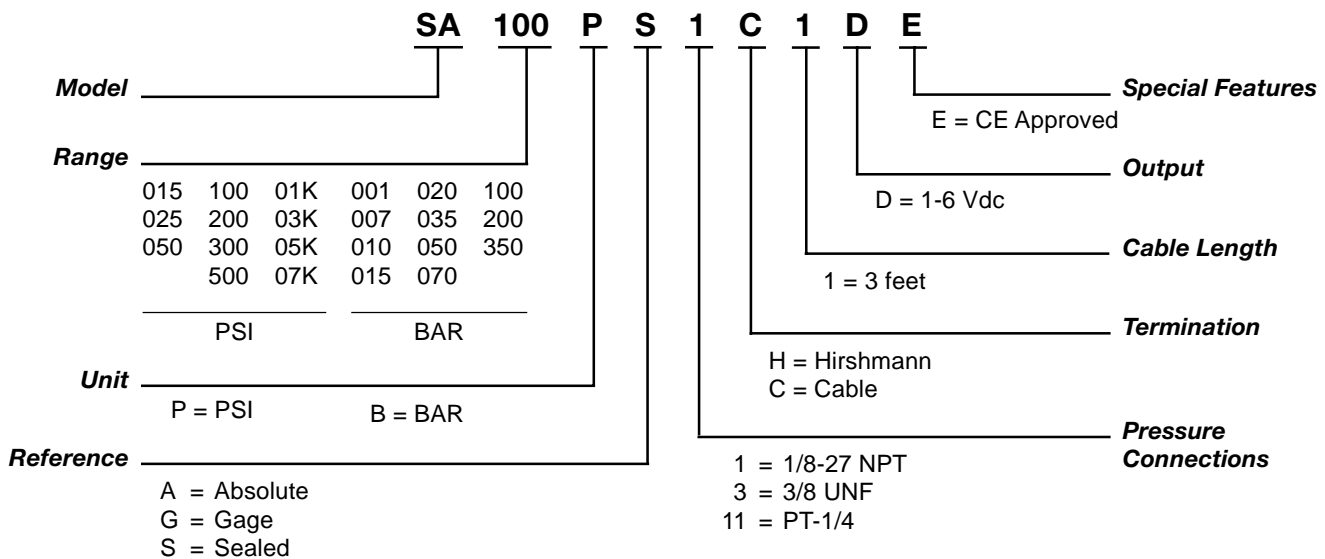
SA 100 P S 1 C 1 D E

Model

Range

| 015 | 100 | 01K | 001 | 020 | 100 |
|---|---|---|---|---|---|
| 025 | 200 | 03K | 007 | 035 | 200 |
| 050 | 300 | 05K | 010 | 050 | 350 |
| | 500 | 07K | 015 | 070 | |

PSI BAR

Unit

P = PSI B = BAR

Reference

A = Absolute
G = Gage
S = Sealed

Special Features

E = CE Approved

Output

D = 1-6 Vdc

Cable Length

1 = 3 feet

Termination

H = Hirshmann
C = Cable

Pressure Connections

1 = 1/8-27 NPT
3 = 3/8 UNF
11 = PT-1/4